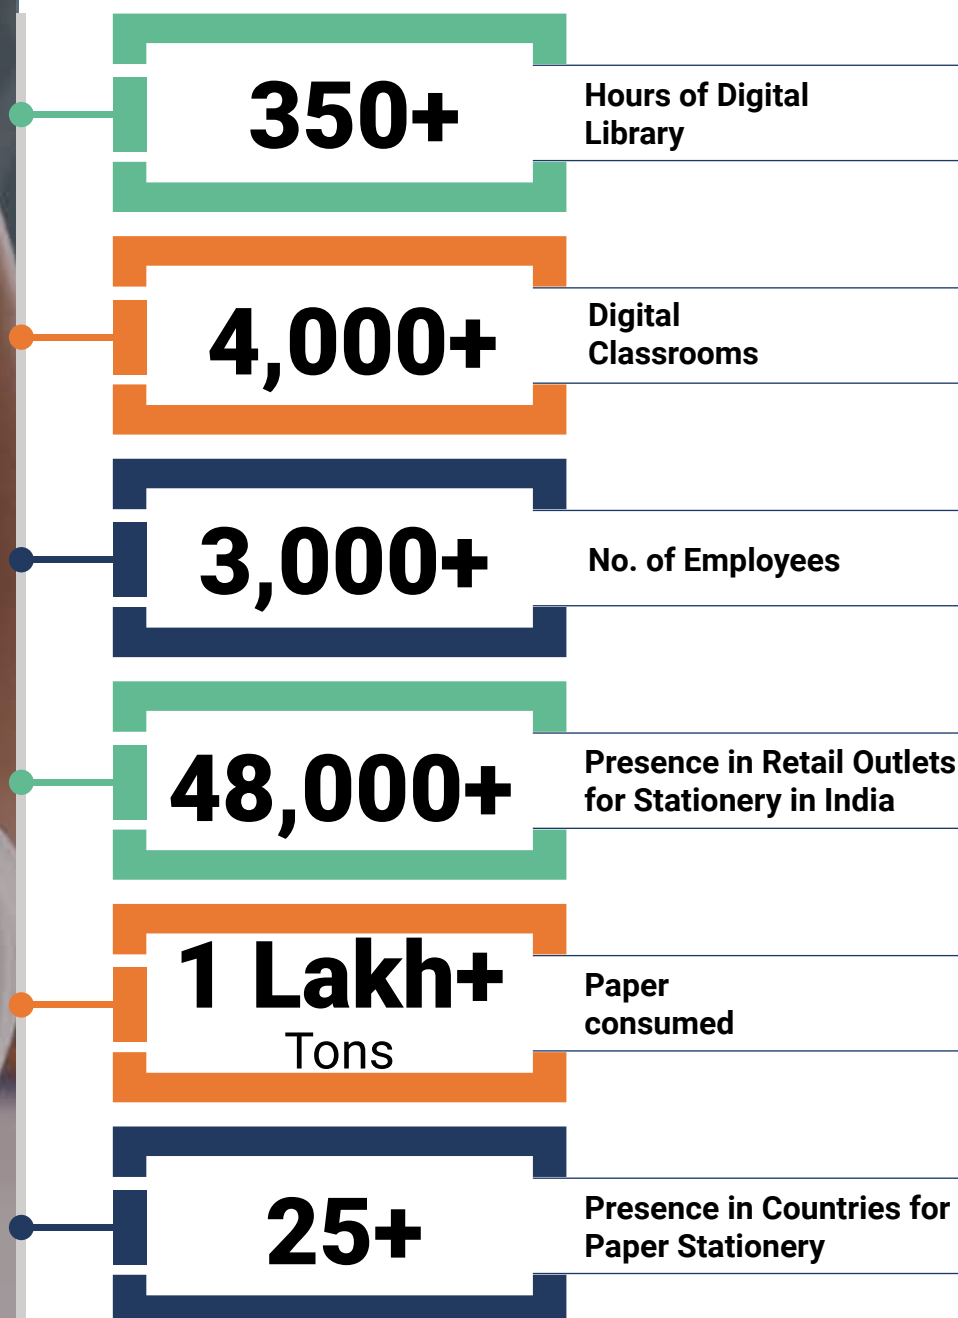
350+

Hours of Digital Library

4,000+

Digital Classrooms

3,000+

No. of Employees

48,000+

Presence in Retail Outlets for Stationery in India

1 Lakh+ Tons

Paper consumed

25+

Presence in Countries for Paper Stationery